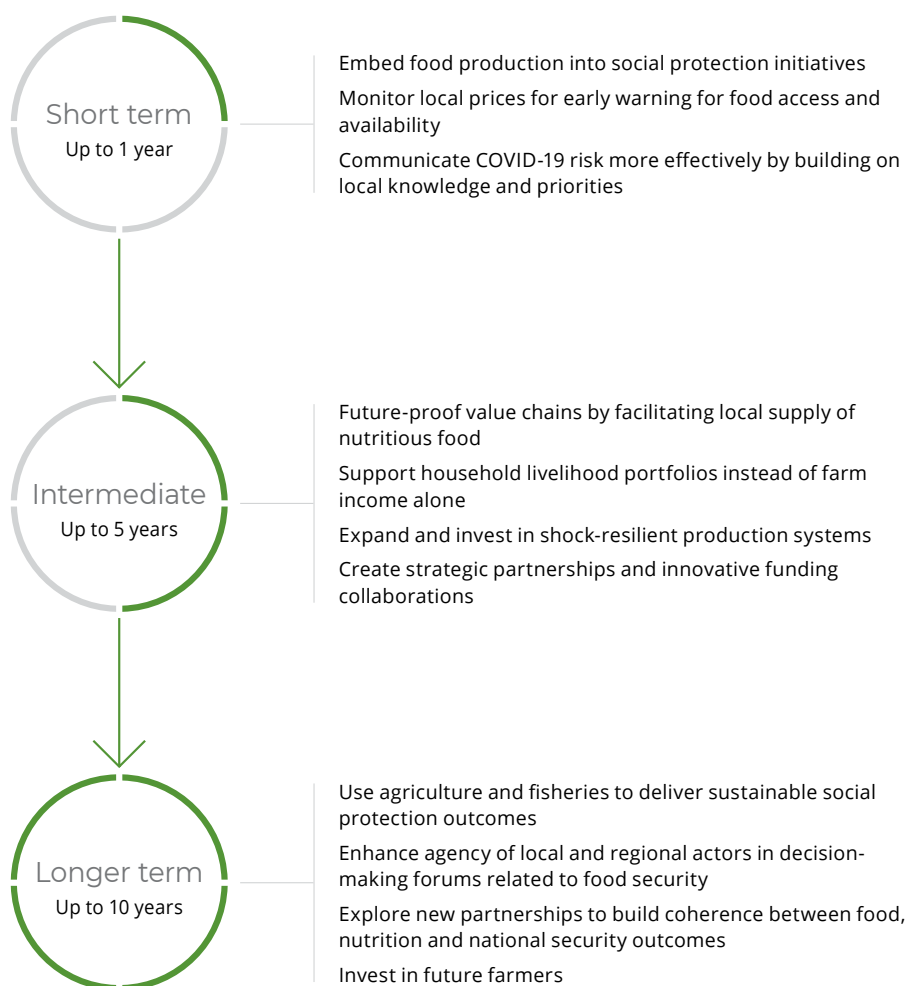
Short term
Up to 1 year

Embed food production into social protection initiatives

Monitor local prices for early warning for food access and availability

Communicate COVID-19 risk more effectively by building on local knowledge and priorities

Intermediate
Up to 5 years

Future-proof value chains by facilitating local supply of nutritious food

Support household livelihood portfolios instead of farm income alone

Expand and invest in shock-resilient production systems

Create strategic partnerships and innovative funding collaborations

Longer term
Up to 10 years

Use agriculture and fisheries to deliver sustainable social protection outcomes

Enhance agency of local and regional actors in decision-making forums related to food security

Explore new partnerships to build coherence between food, nutrition and national security outcomes

Invest in future farmers